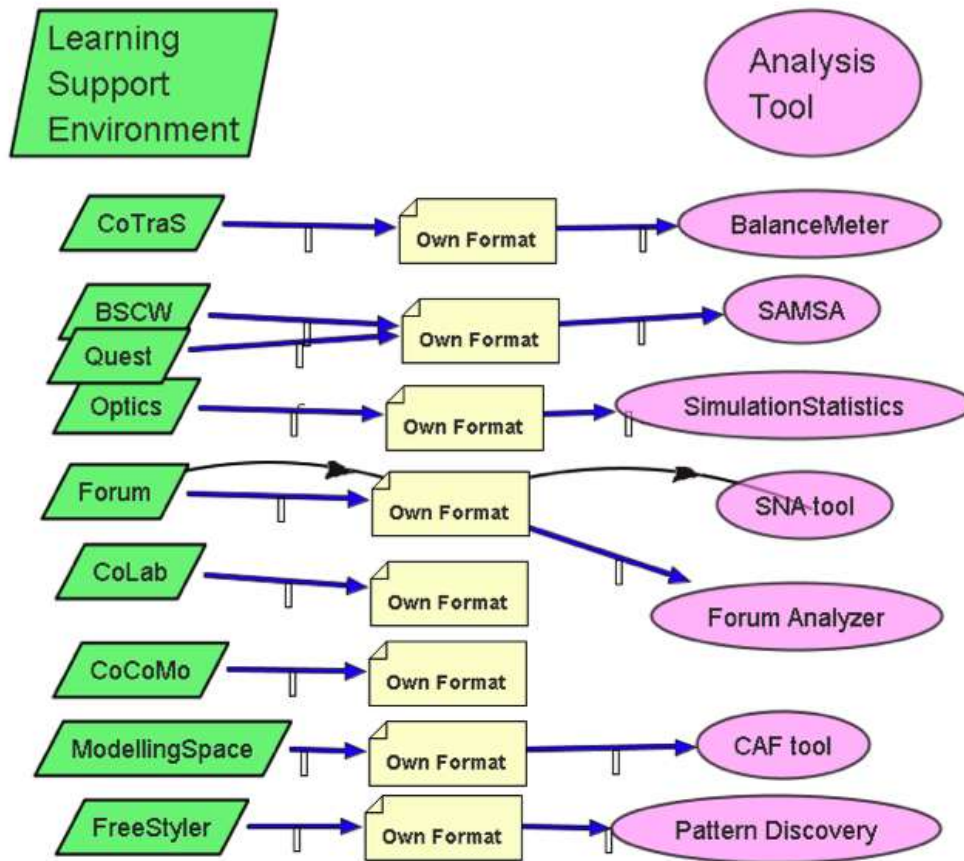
Learning Support Environment

Analysis Tool

CoTraS

Own Format

BalanceMeter

BSCW

Quest

Own Format

SAMSA

Optics

Own Format

SimulationStatistics

Forum

Own Format

SNA tool

Forum Analyzer

CoLab

Own Format

CoCoMo

Own Format

ModellingSpace

Own Format

CAF tool

FreeStyler

Own Format

Pattern Discovery